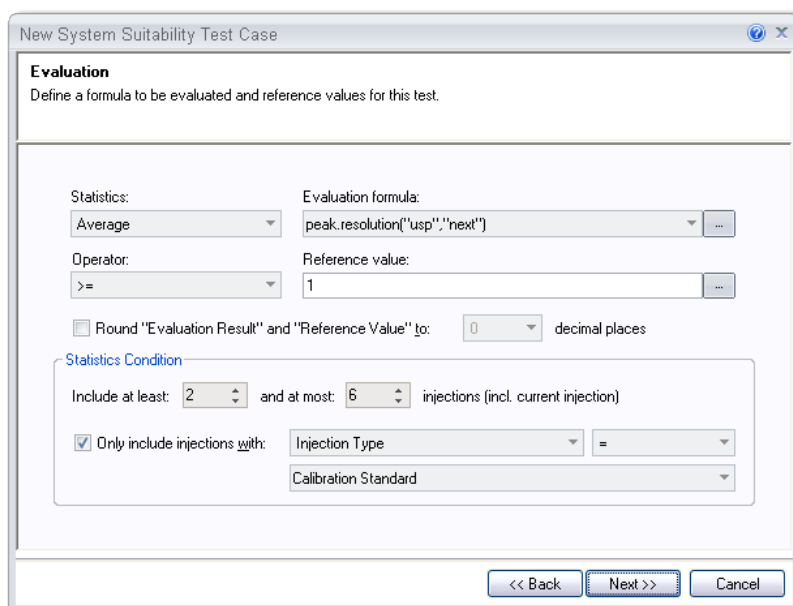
New System Suitability Test Case

Evaluation
Define a formula to be evaluated and reference values for this test.

Statistics:
Average

Evaluation formula:
peak.resolution("usp","next")

...

Operator:
>=

Reference value:
1

...

Round "Evaluation Result" and "Reference Value" to: 0 decimal places

Statistics Condition

Include at least: 2 and at most: 6 injections (incl. current injection)

Only include injections with: Injection Type =

Calibration Standard

<< Back Next >> Cancel